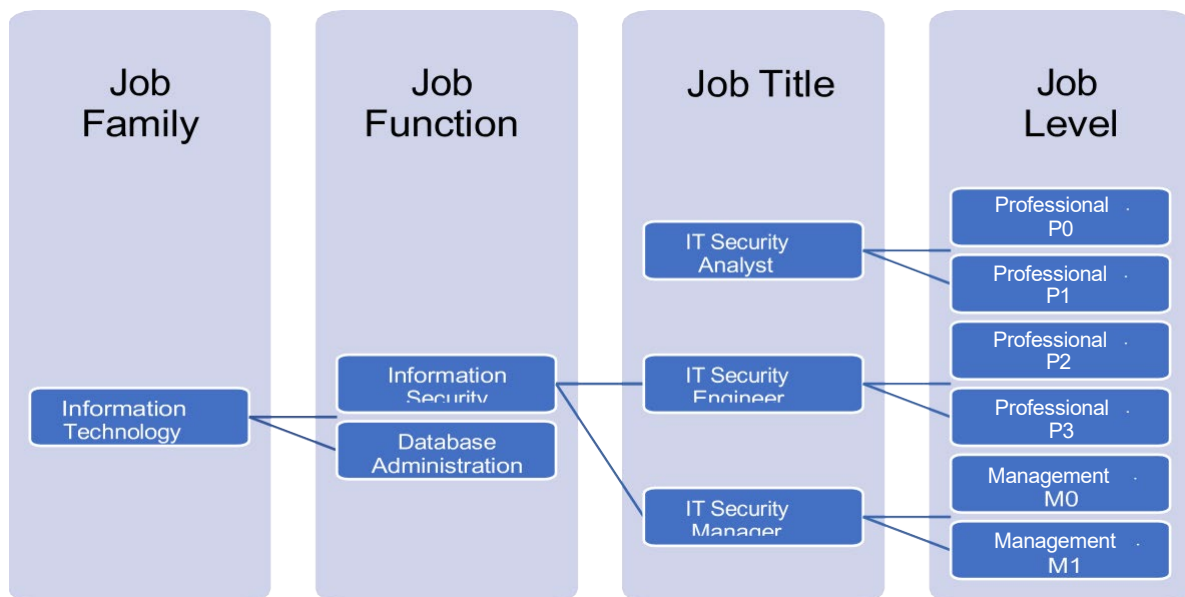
Job Family

Job Function

Job Title

Job Level

Information Technology

Information Security

Database Administration

IT Security Analyst

IT Security Engineer

IT Security Manager

Professional P0

Professional P1

Professional P2

Professional P3

Management M0

Management M1